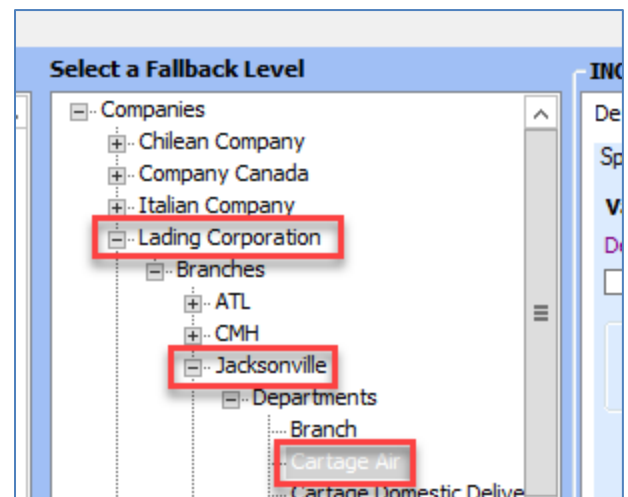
Select a Fallback Level

Companies
Chilean Company
Company Canada
Italian Company
Lading Corporation
Branches
ATL
CMH
Jacksonville
Departments
Branch
Cartage Air
Cartage Domestic Delive

INC
De
Sp
V
De